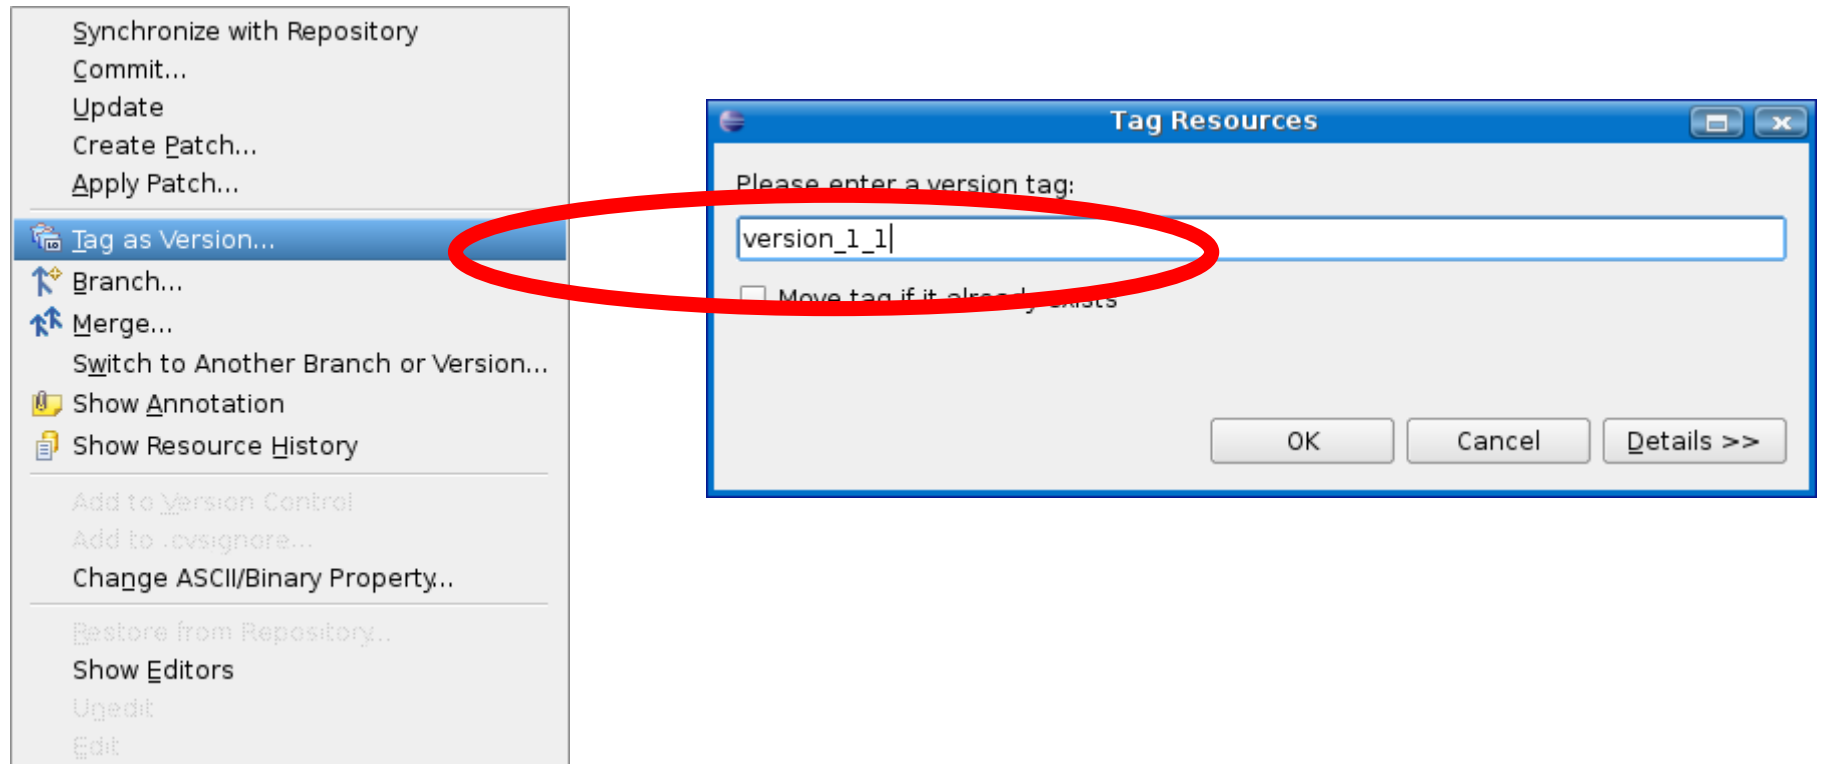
Synchronize with Repository
Commit...
Update
Create Patch...
Apply Patch...
Tag as Version...
Branch...
Merge...
Switch to Another Branch or Version...
Show Annotation
Show Resource History
Add to Version Control
Add to .cvsignore...
Change ASCII/Binary Property...
Restore from Repository...
Show Editors
Unedit
Edit

Tag Resources
Please enter a version tag:
version_1_1
Move tag if it already exists
OK
Cancel
Details >>